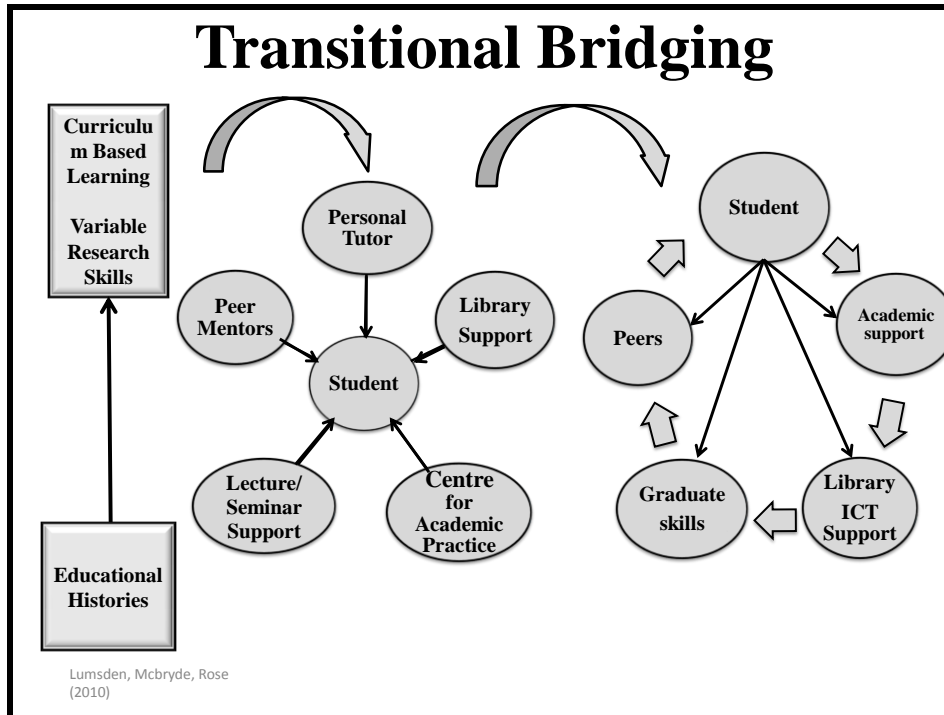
Transitional Bridging

Curriculu m Based Learning

Variable Research Skills

Educational Histories

Personal Tutor

Peer Mentors

Library Support

Student

Lecture/ Seminar Support

Centre for Academic Practice

Student

Peers

Academic support

Graduate skills

Library ICT Support

Lumsden, Mcbryde, Rose (2010)